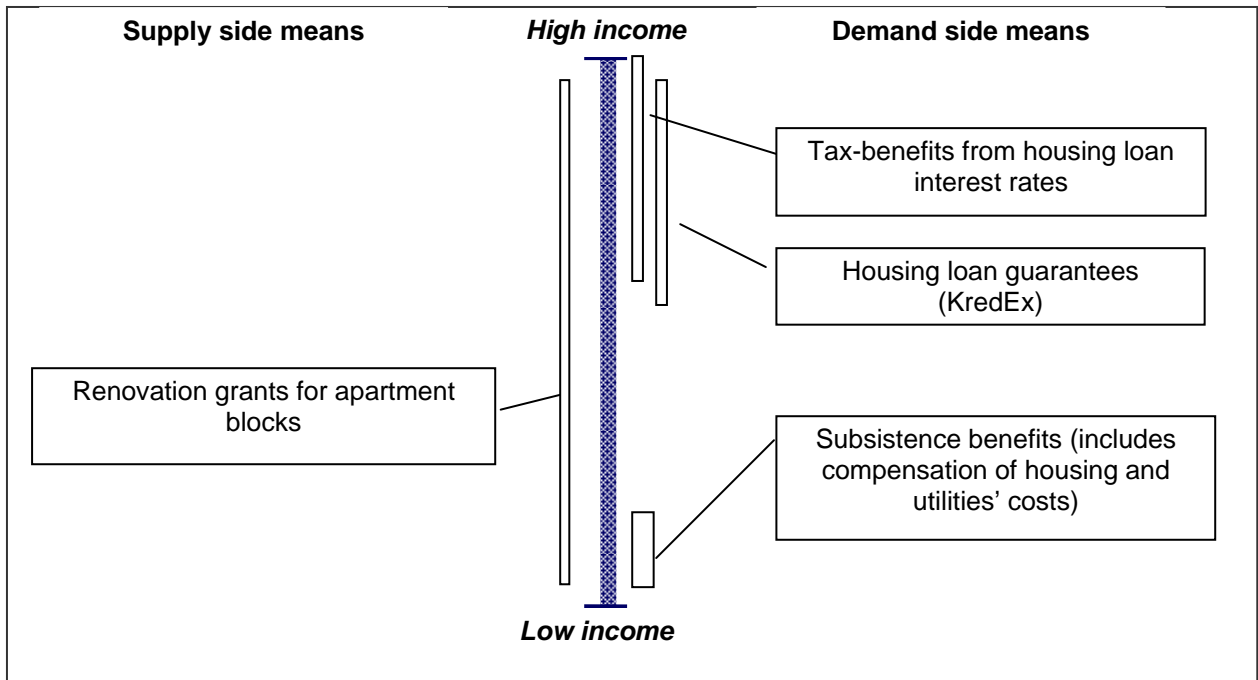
Supply side means

High income

Demand side means

Tax-benefits from housing loan interest rates

Housing loan guarantees (KredEx)

Renovation grants for apartment blocks

Subsistence benefits (includes compensation of housing and utilities' costs)

Low income